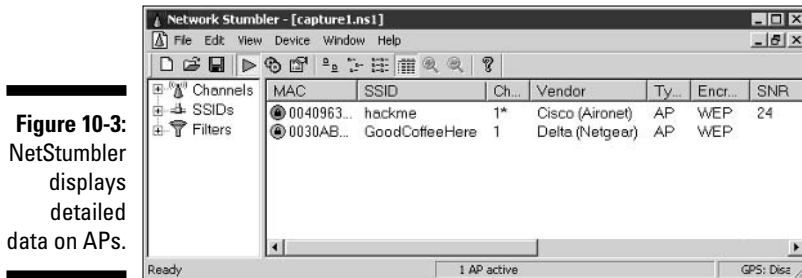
Figure 10-3: NetStumbler displays detailed data on APs.

Network Stumbler - [capture1.ns1]

File Edit View Device Window Help

Channels
SSIDs
Filters

| MAC | SSID | Ch... | Vendor | Ty... | Encr... | SNR |
|---|---|---|---|---|---|---|
| 0040963... | hackme | 1* | Cisco (Aironet) | AP | WEP | 24 |
| 0030AB... | GoodCoffeeHere | 1 | Delta (Netgear) | AP | WEP | |

Ready | 1 AP active | GPS: Disa